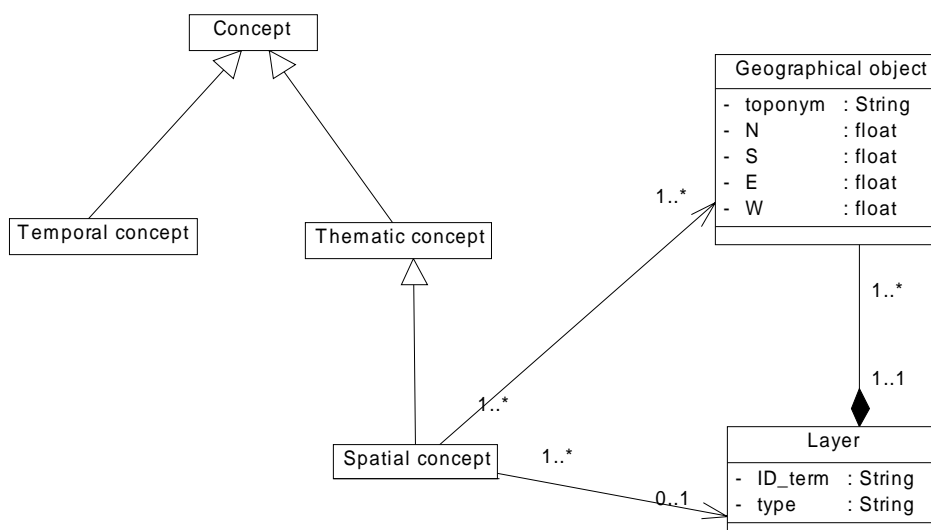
Concept

Temporal concept

Thematic concept

Spatial concept

Geographical object
- toponym : String
- N : float
- S : float
- E : float
- W : float

1..*

1..*

1..*

1..1

1..*

0..1

Layer
- ID_term : String
- type : String